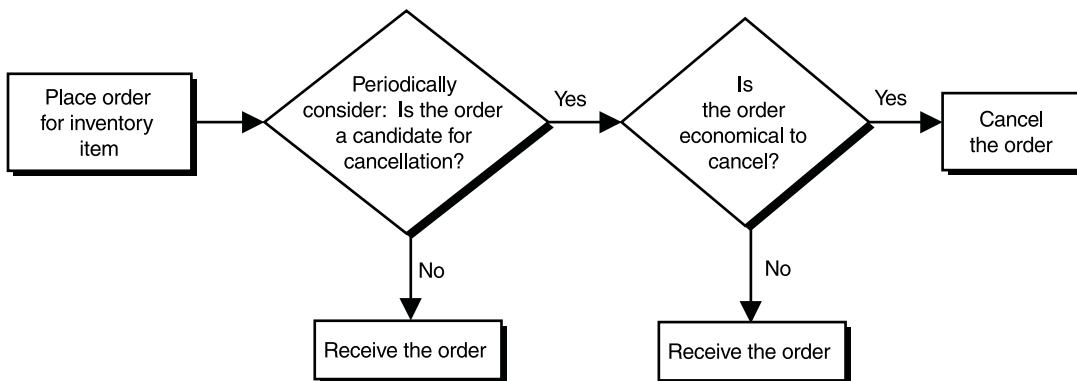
Place order for inventory item

Periodically consider: Is the order a candidate for cancellation?

Yes

No

Receive the order

Is the order economical to cancel?

Yes

No

Receive the order

Cancel the order